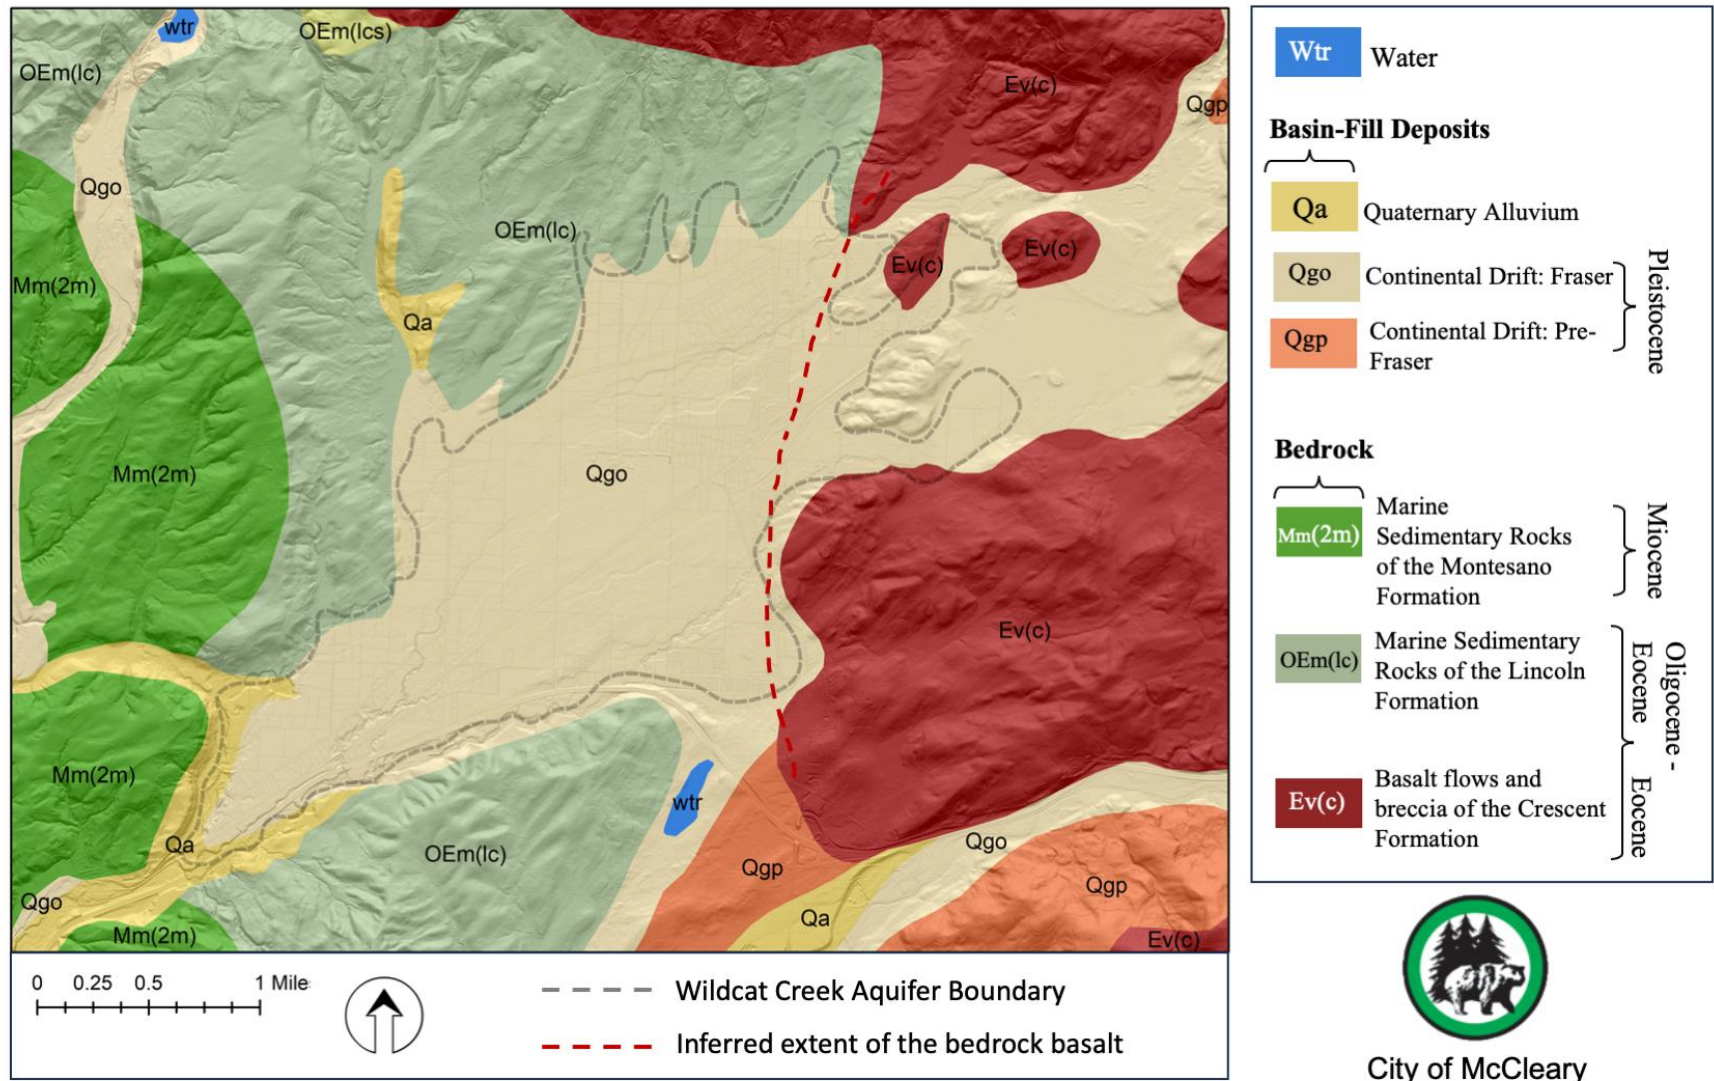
wtr
OEm(lcs)
OEm(lc)
Ev(c)
Qgp
Qgo
OEm(lc)
Ev(c)
Ev(c)
Mm(2m)
Qa
Qgo
Mm(2m)
Ev(c)
Mm(2m)
wtr
Qa
OEm(lc)
Qgo
Qgp
Qgp
Qgo
Qa
Mm(2m)
Ev(c)

0 0.25 0.5 1 Mile

Wildcat Creek Aquifer Boundary
Inferred extent of the bedrock basalt

Wtr Water

Basin-Fill Deposits

Qa Quaternary Alluvium
Qgo Continental Drift: Fraser
Qgp Continental Drift: Pre-Fraser
Pleistocene

Bedrock

Mm(2m) Marine Sedimentary Rocks of the Montesano Formation
Miocene
OEm(lc) Marine Sedimentary Rocks of the Lincoln Formation
Eocene
Ev(c) Basalt flows and breccia of the Crescent Formation
Eocene
Oligocene - Eocene

City of McCleary